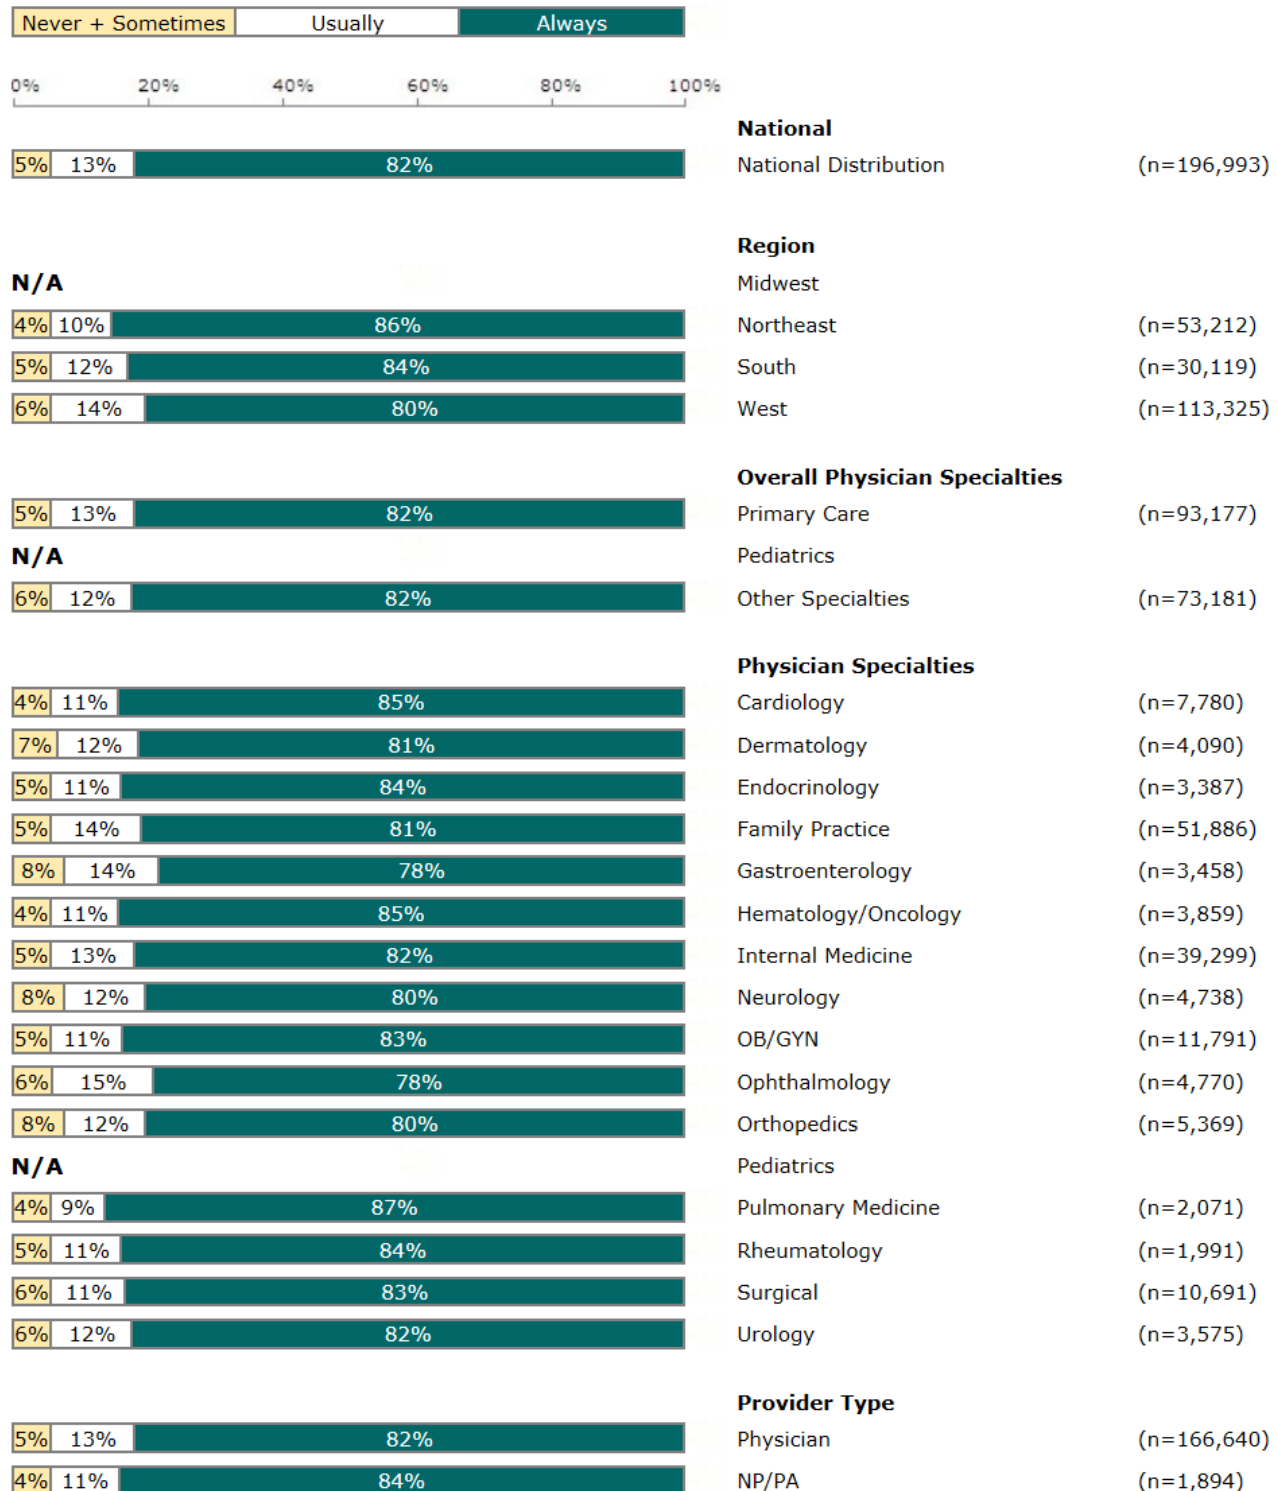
Never + Sometimes | Usually | Always

0% 20% 40% 60% 80% 100%

National

5% 13% 82% National Distribution (n=196,993)

Region

N/A Midwest

4% 10% 86% Northeast (n=53,212)

5% 12% 84% South (n=30,119)

6% 14% 80% West (n=113,325)

Overall Physician Specialties

5% 13% 82% Primary Care (n=93,177)

N/A Pediatrics

6% 12% 82% Other Specialties (n=73,181)

Physician Specialties

4% 11% 85% Cardiology (n=7,780)

7% 12% 81% Dermatology (n=4,090)

5% 11% 84% Endocrinology (n=3,387)

5% 14% 81% Family Practice (n=51,886)

8% 14% 78% Gastroenterology (n=3,458)

4% 11% 85% Hematology/Oncology (n=3,859)

5% 13% 82% Internal Medicine (n=39,299)

8% 12% 80% Neurology (n=4,738)

5% 11% 83% OB/GYN (n=11,791)

6% 15% 78% Ophthalmology (n=4,770)

8% 12% 80% Orthopedics (n=5,369)

N/A Pediatrics

4% 9% 87% Pulmonary Medicine (n=2,071)

5% 11% 84% Rheumatology (n=1,991)

6% 11% 83% Surgical (n=10,691)

6% 12% 82% Urology (n=3,575)

Provider Type

5% 13% 82% Physician (n=166,640)

4% 11% 84% NP/PA (n=1,894)